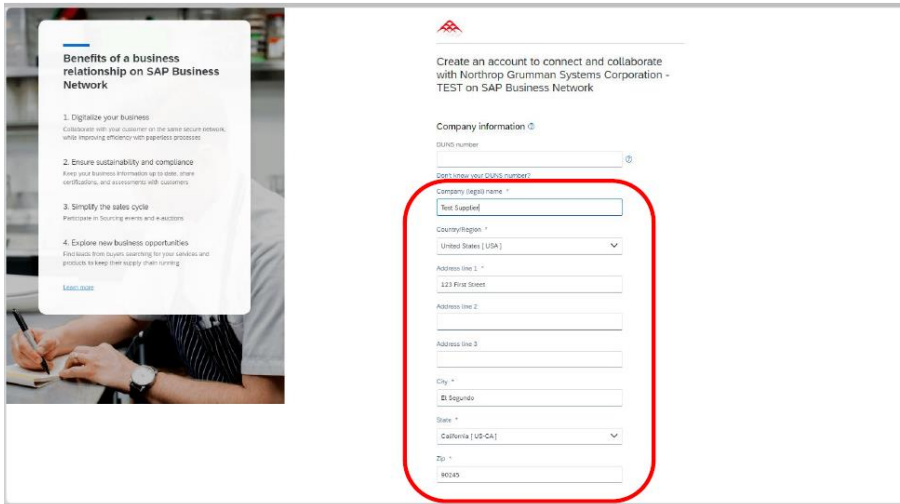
Benefits of a business relationship on SAP Business Network

1. Digitalize your business
Collaborate with your customer on the same secure network, while improving efficiency with paperless processes

2. Ensure sustainability and compliance
Keep your business information up to date, share certifications, and assessments with customers

3. Simplify the sales cycle
Participate in Sourcing events and e-auctions

4. Explore new business opportunities
Find leads from buyers searching for your services and products to keep their supply chain running

Learn more

Create an account to connect and collaborate with Northrop Grumman Systems Corporation - TEST on SAP Business Network

Company information

DUNS number

Don't know your DUNS number?

Company (legal) name *
Test Supplier

Country/Region *
United States [ USA ]

Address line 1 *
123 First Street

Address line 2

Address line 3

City *
El Segundo

State *
California [ US-CA ]

Zip *
90245